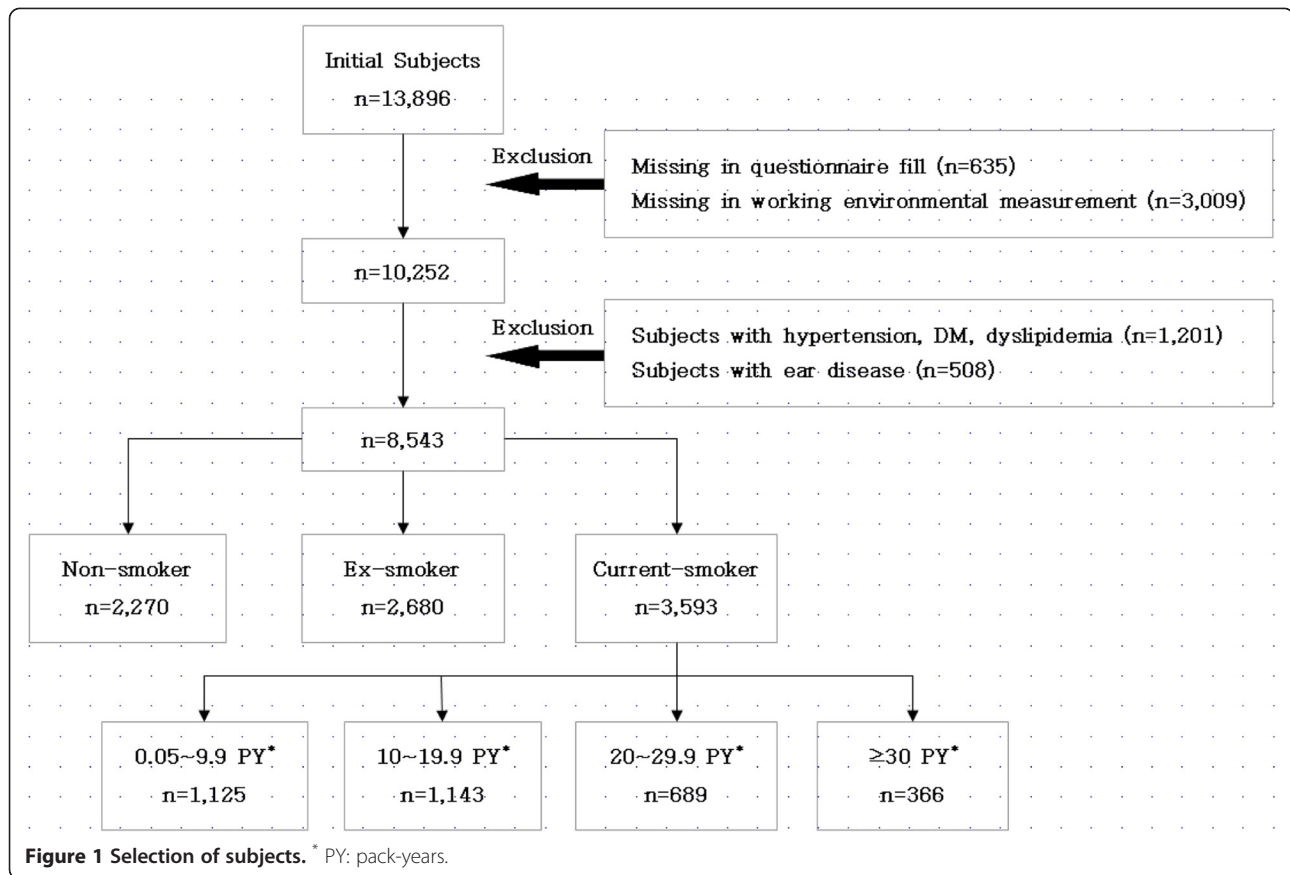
Initial Subjects
n=13,896

Exclusion

Missing in questionnaire fill (n=635)
Missing in working environmental measurement (n=3,009)

n=10,252

Exclusion

Subjects with hypertension, DM, dyslipidemia (n=1,201)
Subjects with ear disease (n=508)

n=8,543

Non-smoker
n=2,270

Ex-smoker
n=2,680

Current-smoker
n=3,593

0.05~9.9 PY*
n=1,125

10~19.9 PY*
n=1,143

20~29.9 PY*
n=689

≥30 PY*
n=366

**Figure 1 Selection of subjects.** * PY: pack-years.